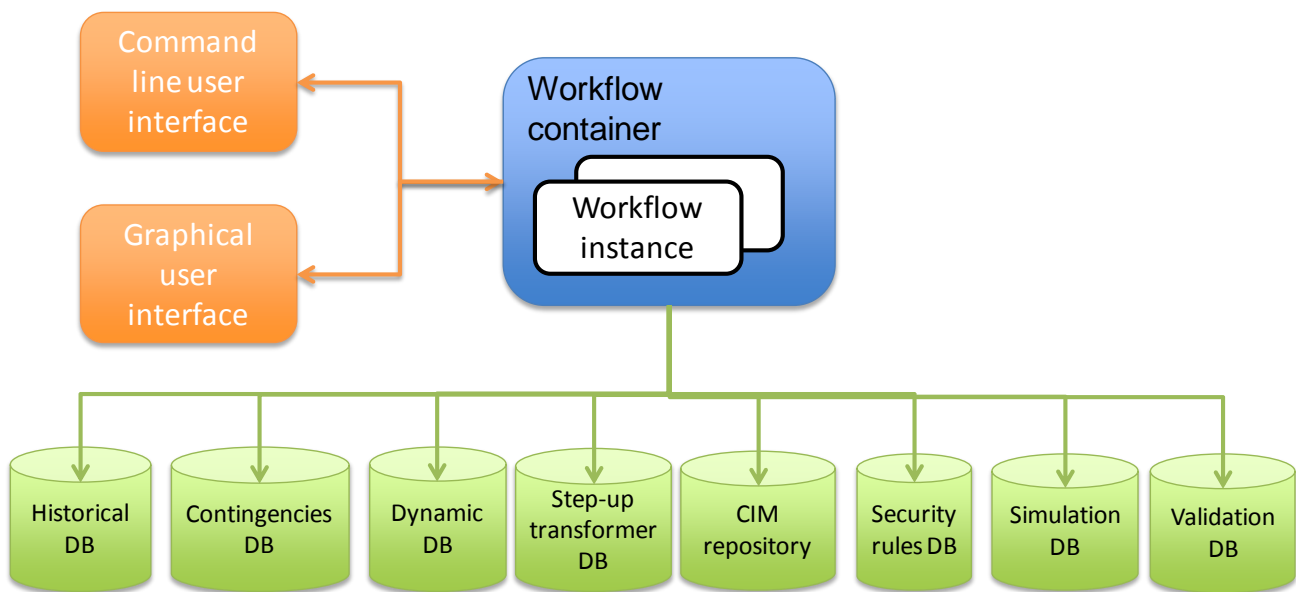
Command line user interface

Graphical user interface

Workflow container

Workflow instance

Historical DB

Contingencies DB

Dynamic DB

Step-up transformer DB

CIM repository

Security rules DB

Simulation DB

Validation DB